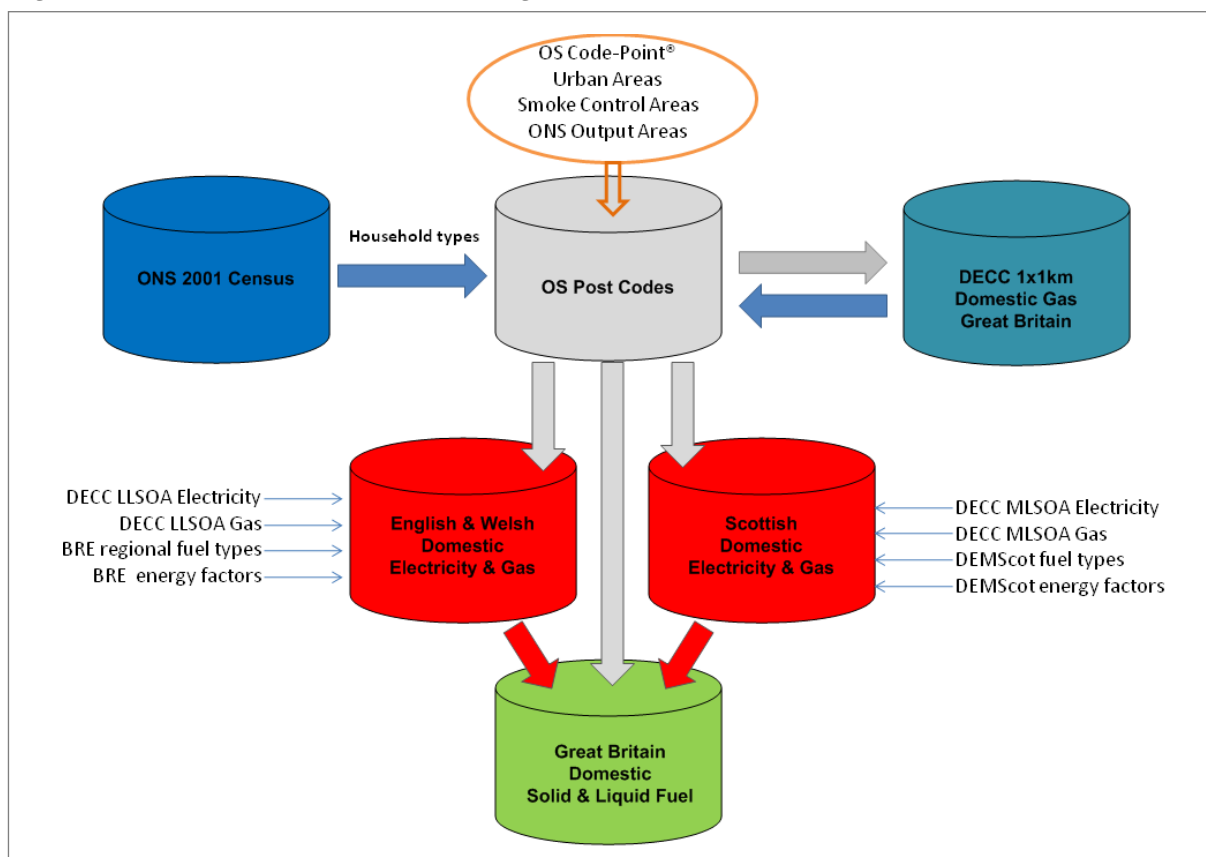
OS Code-Point®
Urban Areas
Smoke Control Areas
ONS Output Areas

ONS 2001 Census

Household types

OS Post Codes

DECC 1x1km
Domestic Gas
Great Britain

DECC LLSOA Electricity
DECC LLSOA Gas
BRE regional fuel types
BRE energy factors

English & Welsh
Domestic
Electricity & Gas

Scottish
Domestic
Electricity & Gas

DECC MLSOA Electricity
DECC MLSOA Gas
DEMScot fuel types
DEMScot energy factors

Great Britain
Domestic
Solid & Liquid Fuel